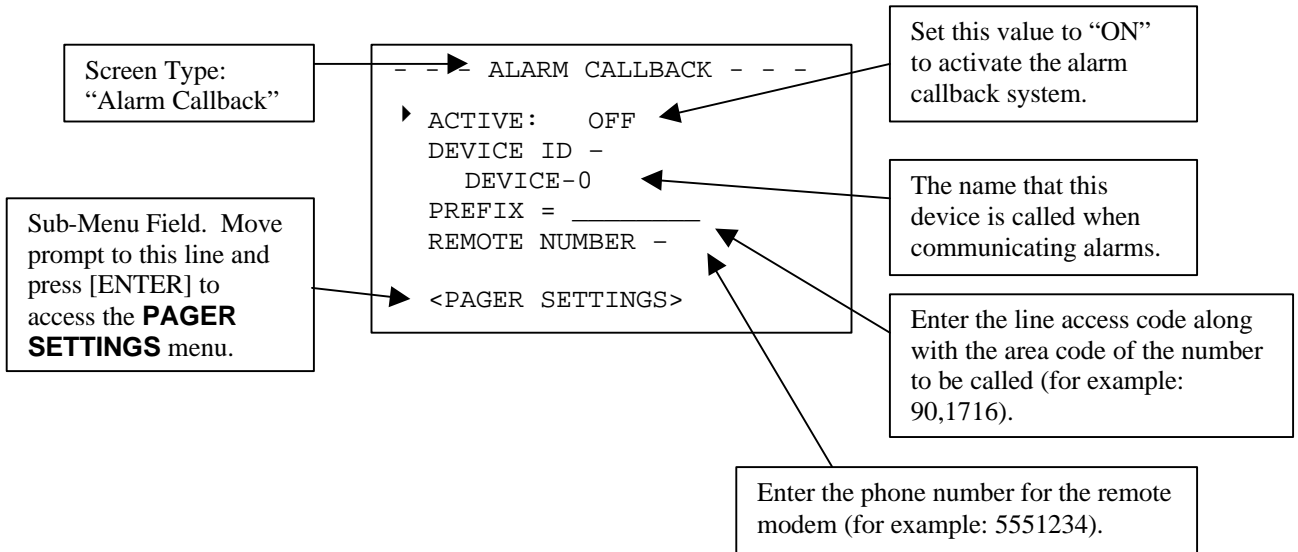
Screen Type: "Alarm Callback"

- - - ALARM CALLBACK - - -

ACTIVE: OFF
DEVICE ID –
DEVICE-0
PREFIX = ________
REMOTE NUMBER –

<PAGER SETTINGS>

Set this value to "ON" to activate the alarm callback system.

The name that this device is called when communicating alarms.

Sub-Menu Field. Move prompt to this line and press [ENTER] to access the **PAGER SETTINGS** menu.

Enter the line access code along with the area code of the number to be called (for example: 90,1716).

Enter the phone number for the remote modem (for example: 5551234).